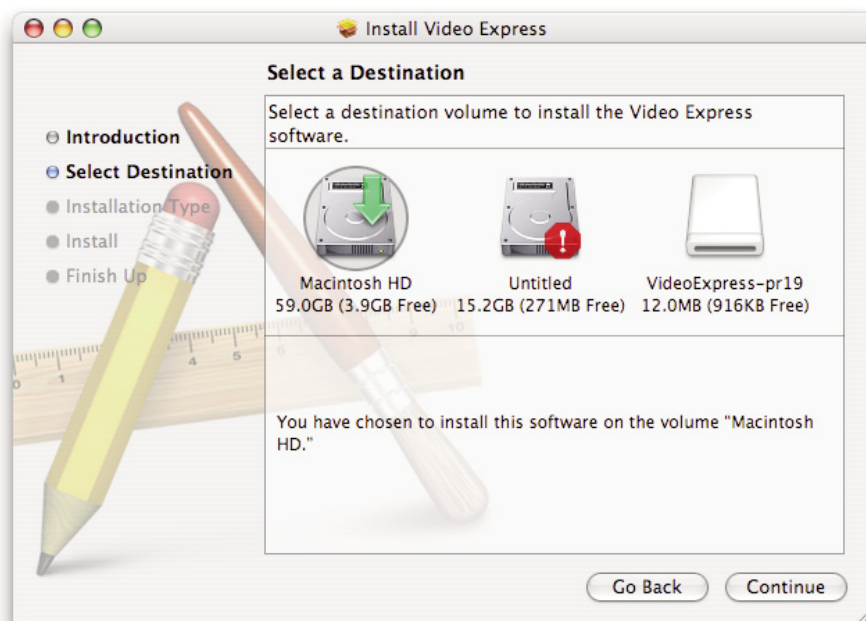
Install Video Express

Select a Destination

Introduction
Select Destination
Installation Type
Install
Finish Up

Select a destination volume to install the Video Express software.

Macintosh HD
59.0GB (3.9GB Free)

Untitled
15.2GB (271MB Free)

VideoExpress-pr19
12.0MB (916KB Free)

You have chosen to install this software on the volume "Macintosh HD."

Go Back
Continue